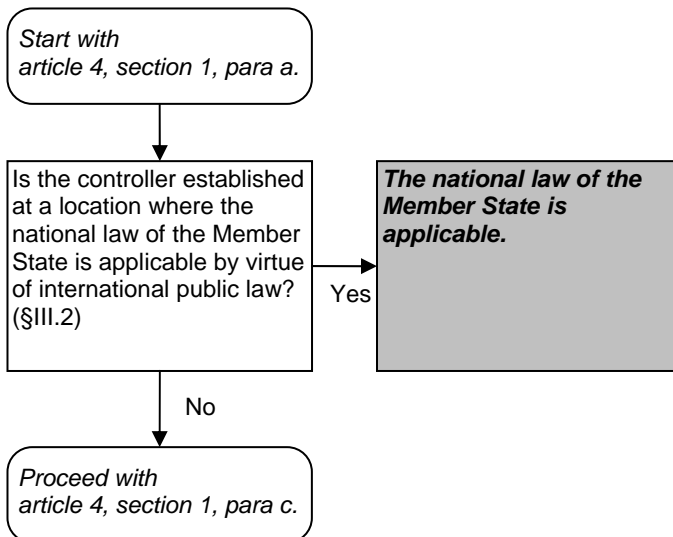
Start with article 4, section 1, para a.

Is the controller established at a location where the national law of the Member State is applicable by virtue of international public law? (§III.2)

Yes

The national law of the Member State is applicable.

No

Proceed with article 4, section 1, para c.